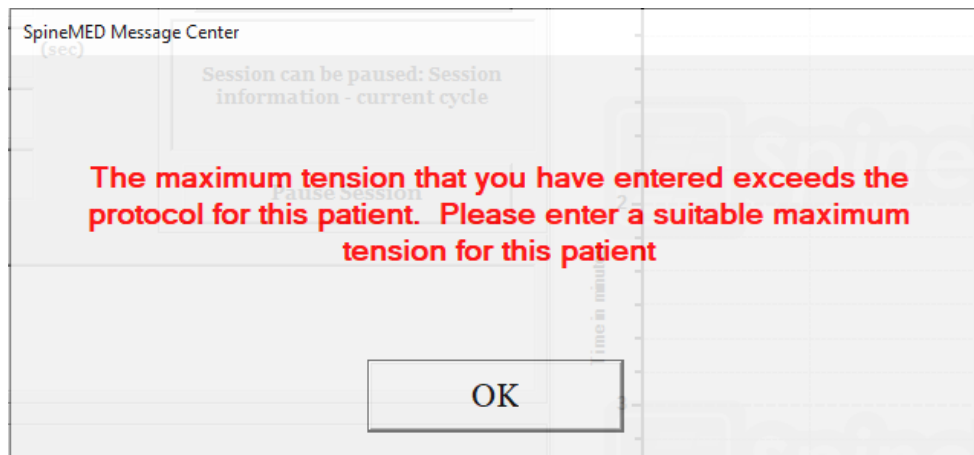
SpineMED Message Center

(sec)

Session can be paused: Session information - current cycle

The maximum tension that you have entered exceeds the protocol for this patient. Please enter a suitable maximum tension for this patient

Pause Session

Time in minut

2

3

OK